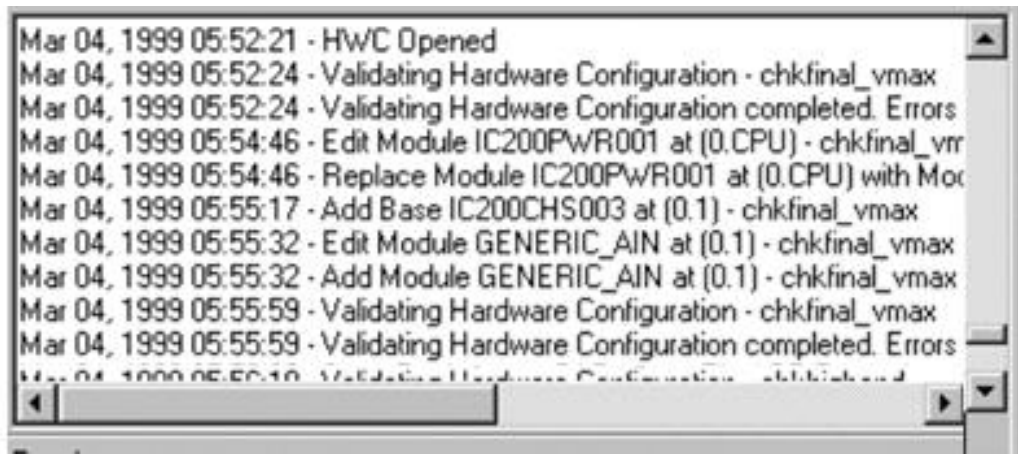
Mar 04, 1999 05:52:21 - HWC Opened
Mar 04, 1999 05:52:24 - Validating Hardware Configuration - chkfinal_vmax
Mar 04, 1999 05:52:24 - Validating Hardware Configuration completed. Errors
Mar 04, 1999 05:54:46 - Edit Module IC200PWR001 at (0.CPU) - chkfinal_vm
Mar 04, 1999 05:54:46 - Replace Module IC200PWR001 at (0.CPU) with Moc
Mar 04, 1999 05:55:17 - Add Base IC200CHS003 at (0.1) - chkfinal_vmax
Mar 04, 1999 05:55:32 - Edit Module GENERIC_AIN at (0.1) - chkfinal_vmax
Mar 04, 1999 05:55:32 - Add Module GENERIC_AIN at (0.1) - chkfinal_vmax
Mar 04, 1999 05:55:59 - Validating Hardware Configuration - chkfinal_vmax
Mar 04, 1999 05:55:59 - Validating Hardware Configuration completed. Errors
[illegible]